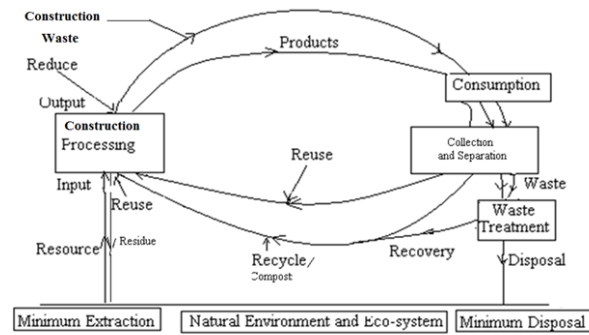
Construction Waste

Products

Reduce

Output

Consumption

Construction Processing

Reuse

Collection and Separation

Input

Waste

Reuse

Waste Treatment

Resource

Residue

Recycle/ Compost

Recovery

Disposal

Minimum Extraction

Natural Environment and Eco-system

Minimum Disposal